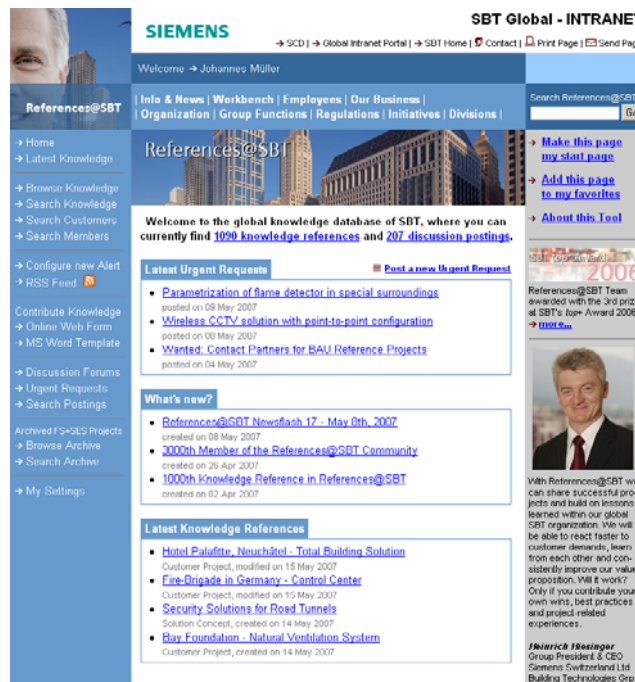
SIEMENS

SBT Global - INTRANE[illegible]

→ SCD | → Global Intranet Portal | → SBT Home | Contact | Print Page | Send Pa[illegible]

References@SBT

Welcome → Johannes Müller

| Info & News | Workbench | Employees | Our Business |
| Organization | Group Functions | Regulations | Initiatives | Divisions |

Search References@SBT

Go

→ Home
→ Latest Knowledge

→ Browse Knowledge
→ Search Knowledge
→ Search Customers
→ Search Members

→ Configure new Alert
→ RSS Feed

Contribute Knowledge
→ Online Web Form
→ MS Word Template

→ Discussion Forums
→ Urgent Requests
→ Search Postings

Archived FS+SES Projects
→ Browse Archive
→ Search Archive

→ My Settings

References@SBT

Welcome to the global knowledge database of SBT, where you can currently find 1090 knowledge references and 207 discussion postings.

Latest Urgent Requests

Post a new Urgent Request

Parametrization of flame detector in special surroundings
posted on 09 May 2007

Wireless CCTV solution with point-to-point configuration
posted on 08 May 2007

Wanted: Contact Partners for BAU Reference Projects
posted on 04 May 2007

What's new?

References@SBT Newsflash 17 - May 8th, 2007
created on 08 May 2007

3000th Member of the References@SBT Community
created on 26 Apr 2007

1000th Knowledge Reference in References@SBT
created on 02 Apr 2007

Latest Knowledge References

Hotel Palafitte, Neuchâtel - Total Building Solution
Customer Project, modified on 15 May 2007

Fire-Brigade in Germany - Control Center
Customer Project, modified on 15 May 2007

Security Solutions for Road Tunnels
Solution Concept, created on 14 May 2007

Bay Foundation - Natural Ventilation System
Customer Project, created on 14 May 2007

→ Make this page my start page

→ Add this page to my favorites

→ About this Tool

SBT top+ Award 2006

References@SBT Team awarded with the 3rd priz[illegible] at SBT's top+ Award 200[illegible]
→ more...

With References@SBT w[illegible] can share successful pro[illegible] jects and build on lessons learned within our global SBT organization. We will be able to react faster to customer demands, learn from each other and consistently improve our valu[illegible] proposition. Will it work? Only if you contribute your own wins, best practices and project-related experiences.

Heinrich Hiesinger
Group President & CEO
Siemens Switzerland Ltd
Building Technologies Gro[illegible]